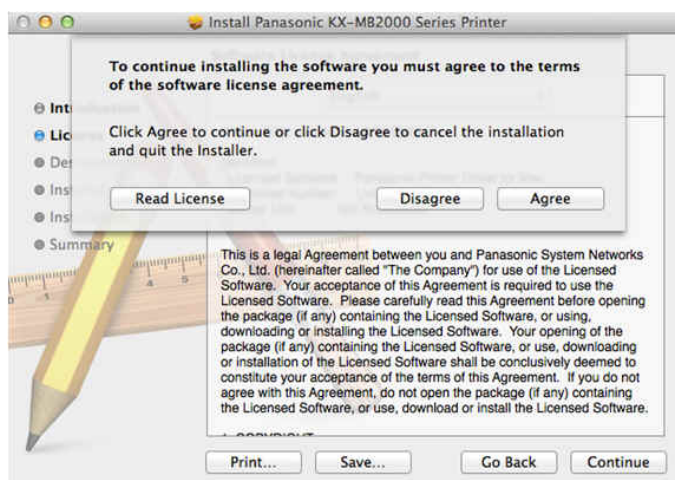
Install Panasonic KX-MB2000 Series Printer

To continue installing the software you must agree to the terms of the software license agreement.

Click Agree to continue or click Disagree to cancel the installation and quit the Installer.

Read License

Disagree

Agree

Int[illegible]

Lic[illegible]

De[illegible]

Ins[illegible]

Ins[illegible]

Summary

This is a legal Agreement between you and Panasonic System Networks Co., Ltd. (hereinafter called "The Company") for use of the Licensed Software. Your acceptance of this Agreement is required to use the Licensed Software. Please carefully read this Agreement before opening the package (if any) containing the Licensed Software, or using, downloading or installing the Licensed Software. Your opening of the package (if any) containing the Licensed Software, or use, downloading or installation of the Licensed Software shall be conclusively deemed to constitute your acceptance of the terms of this Agreement. If you do not agree with this Agreement, do not open the package (if any) containing the Licensed Software, or use, download or install the Licensed Software.

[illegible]

Print...

Save...

Go Back

Continue